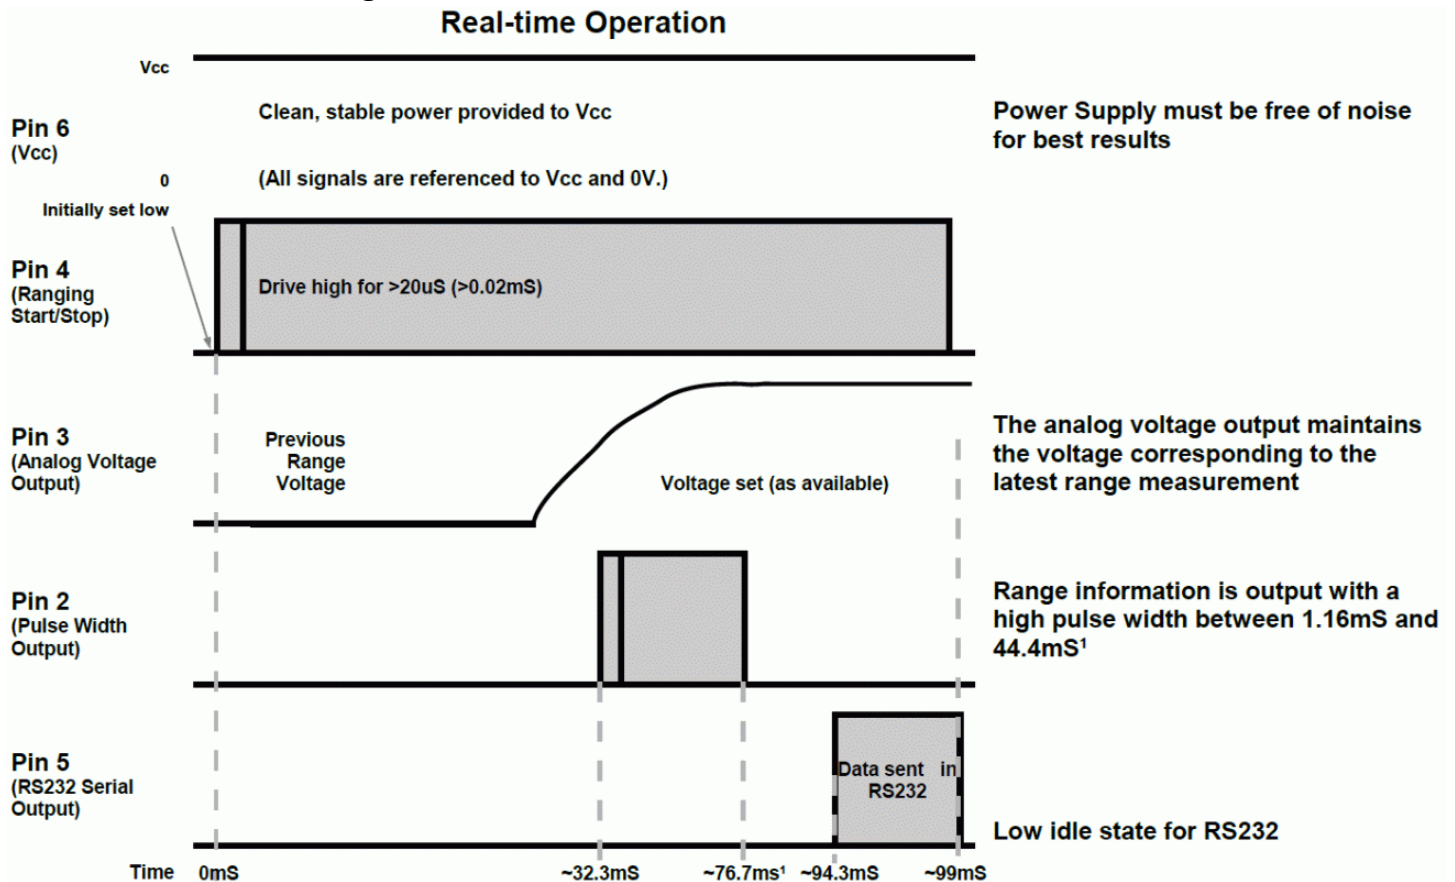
Real-time Operation

Vcc

Pin 6
(Vcc)

0

Clean, stable power provided to Vcc

(All signals are referenced to Vcc and 0V.)

Power Supply must be free of noise for best results

Initially set low

Pin 4
(Ranging Start/Stop)

Drive high for >20uS (>0.02mS)

Pin 3
(Analog Voltage Output)

Previous Range Voltage

Voltage set (as available)

The analog voltage output maintains the voltage corresponding to the latest range measurement

Pin 2
(Pulse Width Output)

Range information is output with a high pulse width between 1.16mS and 44.4mS¹

Pin 5
(RS232 Serial Output)

Data sent in RS232

Low idle state for RS232

Time 0mS ~32.3mS ~76.7ms¹ ~94.3mS ~99mS